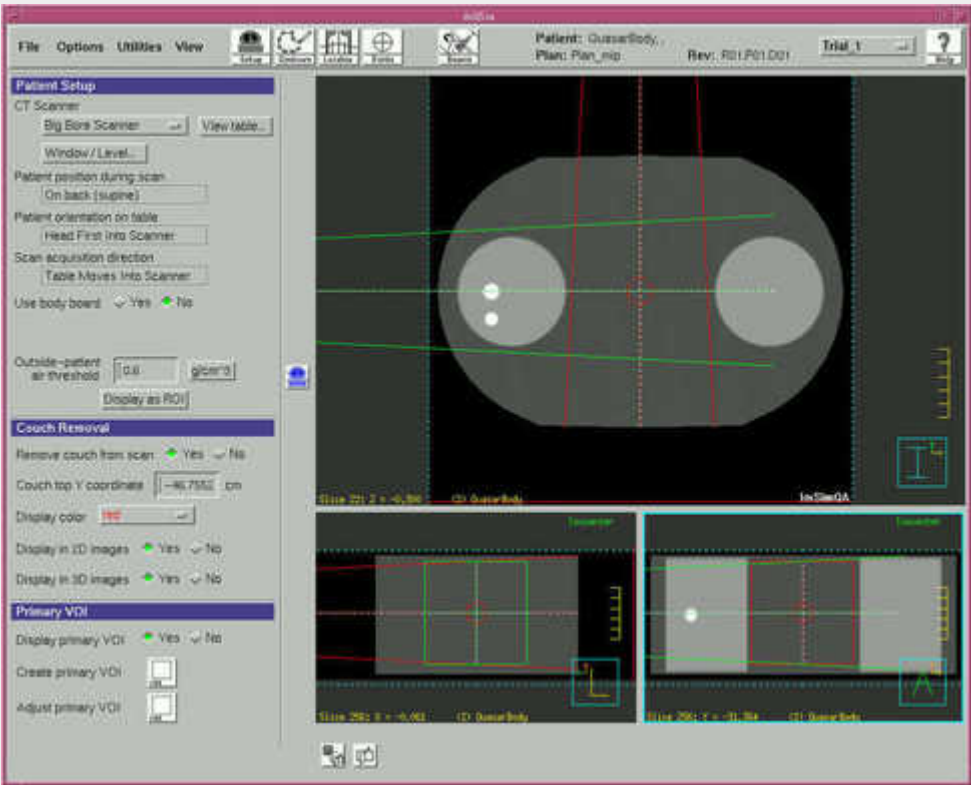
File Options Utilities View

Setup Contours Localize Points Beams

Patient: QuasarBody, Plan: Plan_mip Rev: R01.P01.D01

Trial_1

Help

Patient Setup

CT Scanner

Big Bore Scanner

View table...

Window / Level...

Patient position during scan

On back (supine)

Patient orientation on table

Head First Into Scanner

Scan acquisition direction

Table Moves Into Scanner

Use body board Yes No

Outside-patient air threshold 0.6 g/cm^3

Display as ROI

Couch Removal

Remove couch from scan Yes No

Couch top Y coordinate -46.7552 cm

Display color red

Display in 2D images Yes No

Display in 3D images Yes No

Primary VOI

Display primary VOI Yes No

Create primary VOI

Adjust primary VOI

Slice 22: Z = -0.300 CT QuasarBody

ImSimQA

Transverse

Slice 256: X = -0.061 CT QuasarBody

Transverse

Slice 256: Y = -31.384 CT QuasarBody